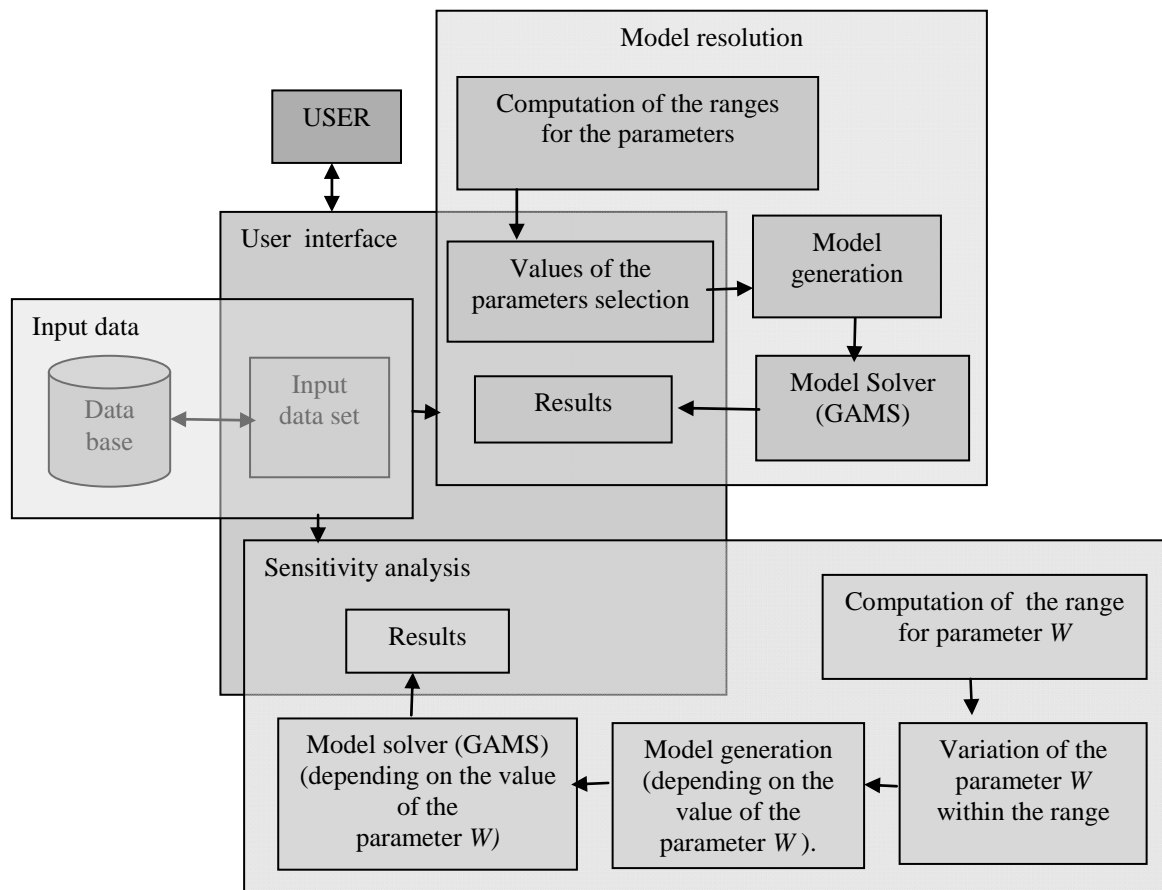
Model resolution

USER

Computation of the ranges for the parameters

User interface

Values of the parameters selection

Model generation

Input data

Data base

Input data set

Results

Model Solver (GAMS)

Sensitivity analysis

Results

Computation of the range for parameter $W$

Model solver (GAMS) (depending on the value of the parameter $W$)

Model generation (depending on the value of the parameter $W$ ).

Variation of the parameter $W$ within the range